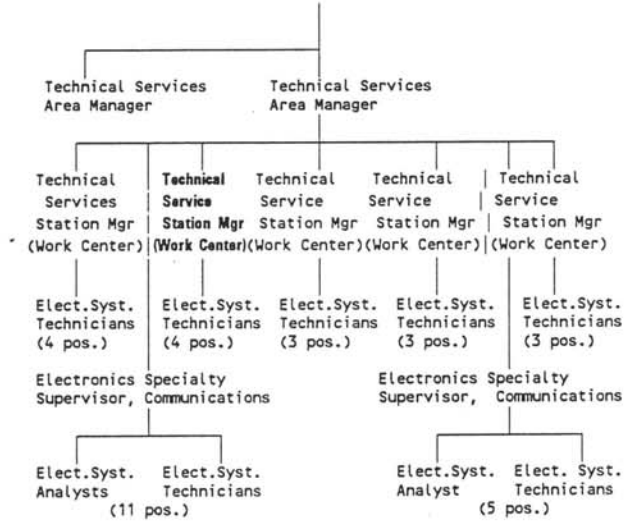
Technical Services Area Manager

Technical Services Area Manager

Technical Services Station Mgr (Work Center)

Technical Service Station Mgr (Work Center)

Technical Service Station Mgr (Work Center)

Technical Service Station Mgr (Work Center)

Technical Service Station Mgr (Work Center)

Elect.Syst. Technicians (4 pos.)

Elect.Syst. Technicians (4 pos.)

Elect.Syst. Technicians (3 pos.)

Elect.Syst. Technicians (3 pos.)

Elect.Syst. Technicians (3 pos.)

Electronics Specialty Supervisor, Communications

Electronics Specialty Supervisor, Communications

Elect.Syst. Analysts

Elect.Syst. Technicians

(11 pos.)

Elect.Syst. Analyst

Elect. Syst. Technicians

(5 pos.)